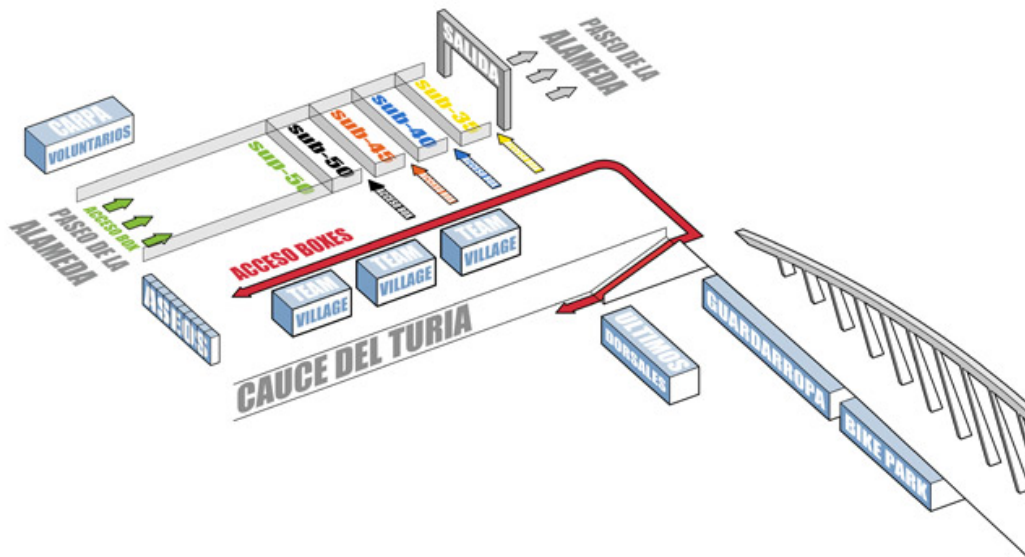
SALIDA

PASEO DE LA ALAMEDA

CARPA VOLUNTARIOS

sub-35
sub-40
sub-45
sub-50
sub-50

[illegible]
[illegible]
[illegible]
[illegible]

ACCESO BOX

PASEO DE LA ALAMEDA

ACCESO BOXES

TEAM VILLAGE
TEAM VILLAGE
TEAM VILLAGE
TEAM VILLAGE

ASEOS

CAUCE DEL TURIA

ULTIMOS DORSALES

GUARDARROPA

BIKE PARK